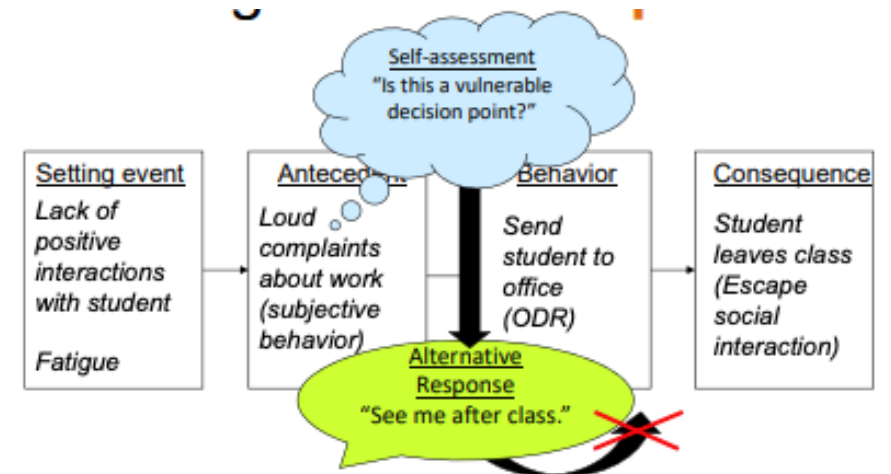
Self-assessment
"Is this a vulnerable decision point?"

Setting event
Lack of positive interactions with student

Fatigue

Antecedent
Loud complaints about work (subjective behavior)

Behavior
Send student to office (ODR)

Consequence
Student leaves class (Escape social interaction)

Alternative Response
"See me after class."